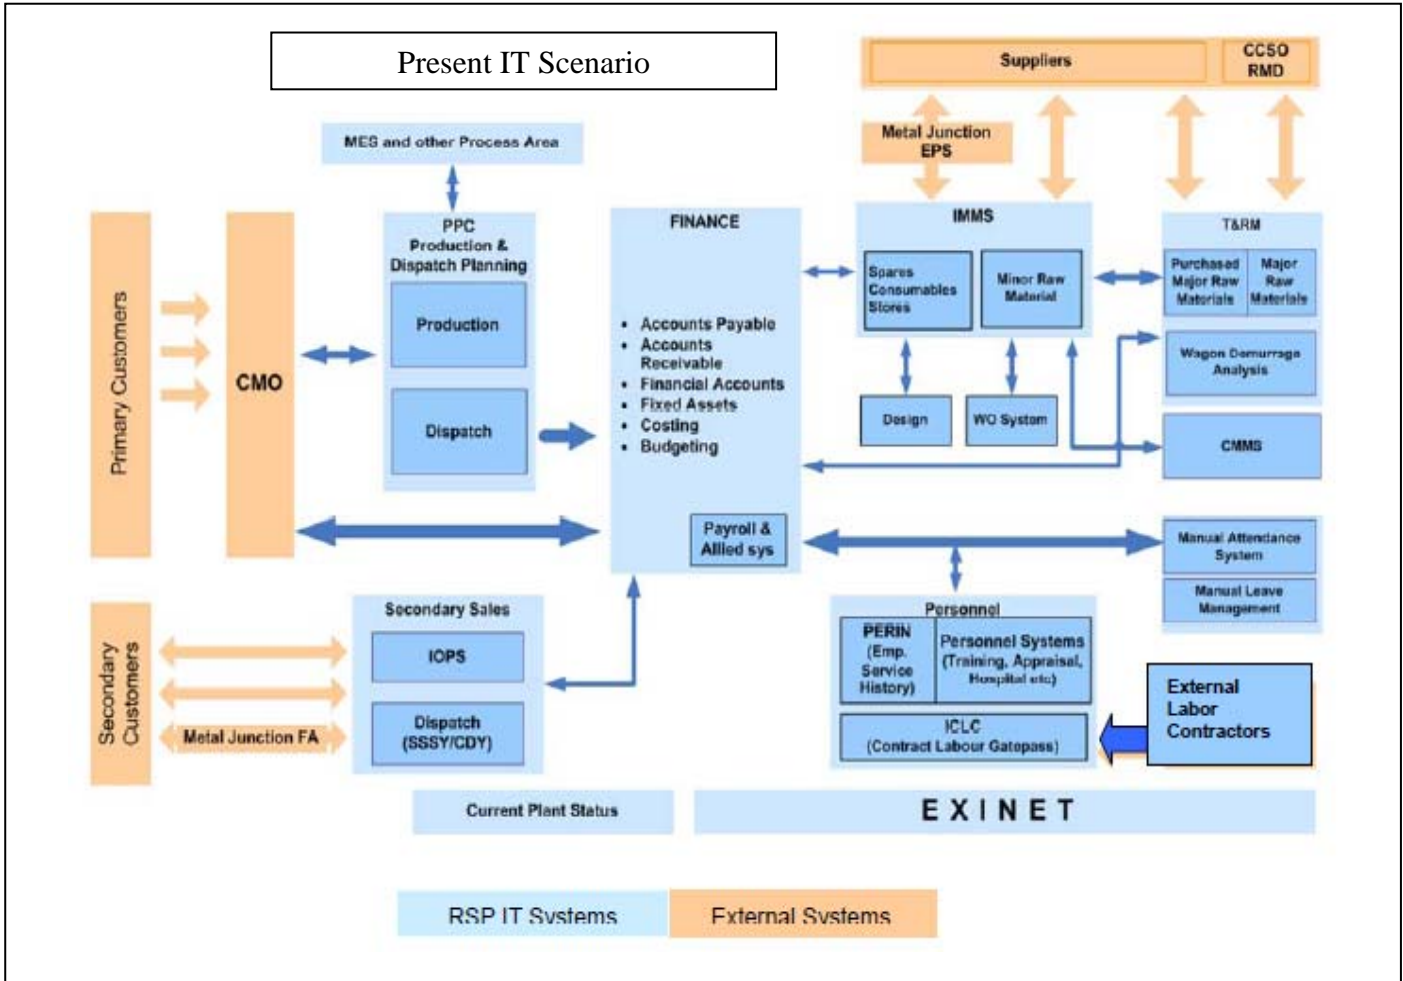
Present IT Scenario

Suppliers

CCSO RMD

Metal Junction EPS

MES and other Process Area

Primary Customers

CMO

PPC Production & Dispatch Planning

Production

Dispatch

FINANCE

• Accounts Payable
• Accounts Receivable
• Financial Accounts
• Fixed Assets
• Costing
• Budgeting

Payroll & Allied sys

IMMS

Spares Consumables Stores

Minor Raw Material

Design

WO System

T&RM

Purchased Major Raw Materials

Major Raw Materials

Wagon Demurrage Analysis

CMMS

Manual Attendance System

Manual Leave Management

Secondary Customers

Metal Junction FA

Secondary Sales

IOPS

Dispatch (SSSY/CDY)

Personnel

PERIN (Emp. Service History)

Personnel Systems (Training, Appraisal, Hospital etc)

ICLC (Contract Labour Gatepass)

External Labor Contractors

Current Plant Status

EXINET

RSP IT Systems

External Systems